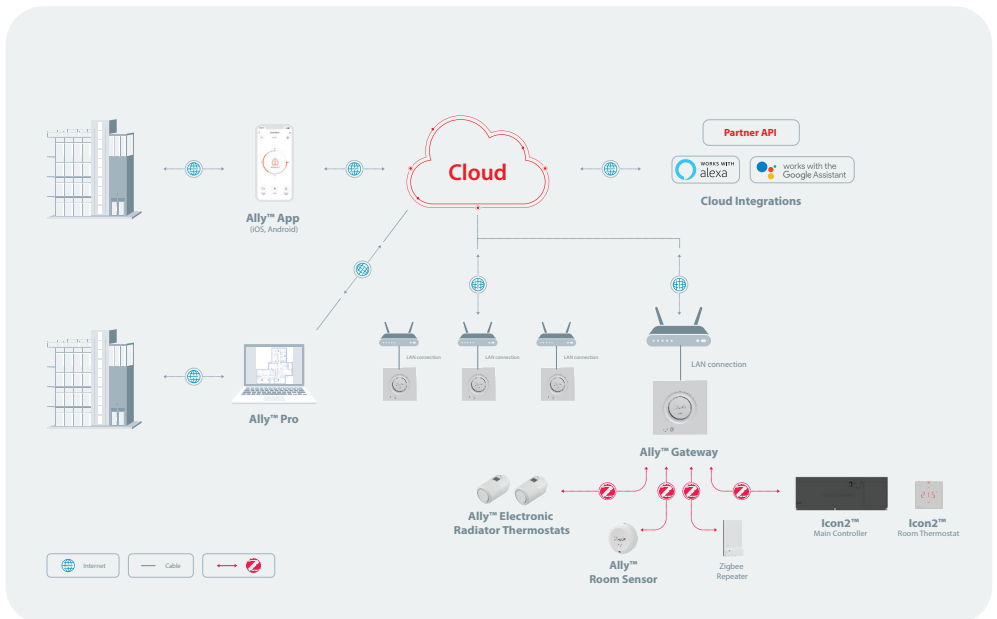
Cloud

Partner API

WORKS WITH alexa

works with the Google Assistant

Cloud Integrations

Ally™ App
(iOS, Android)

Ally™ Pro

LAN connection

LAN connection

LAN connection

LAN connection

Ally™ Gateway

Ally™ Electronic Radiator Thermostats

Ally™ Room Sensor

Zigbee Repeater

Icon2™
Main Controller

Icon2™
Room Thermostat

Internet

Cable